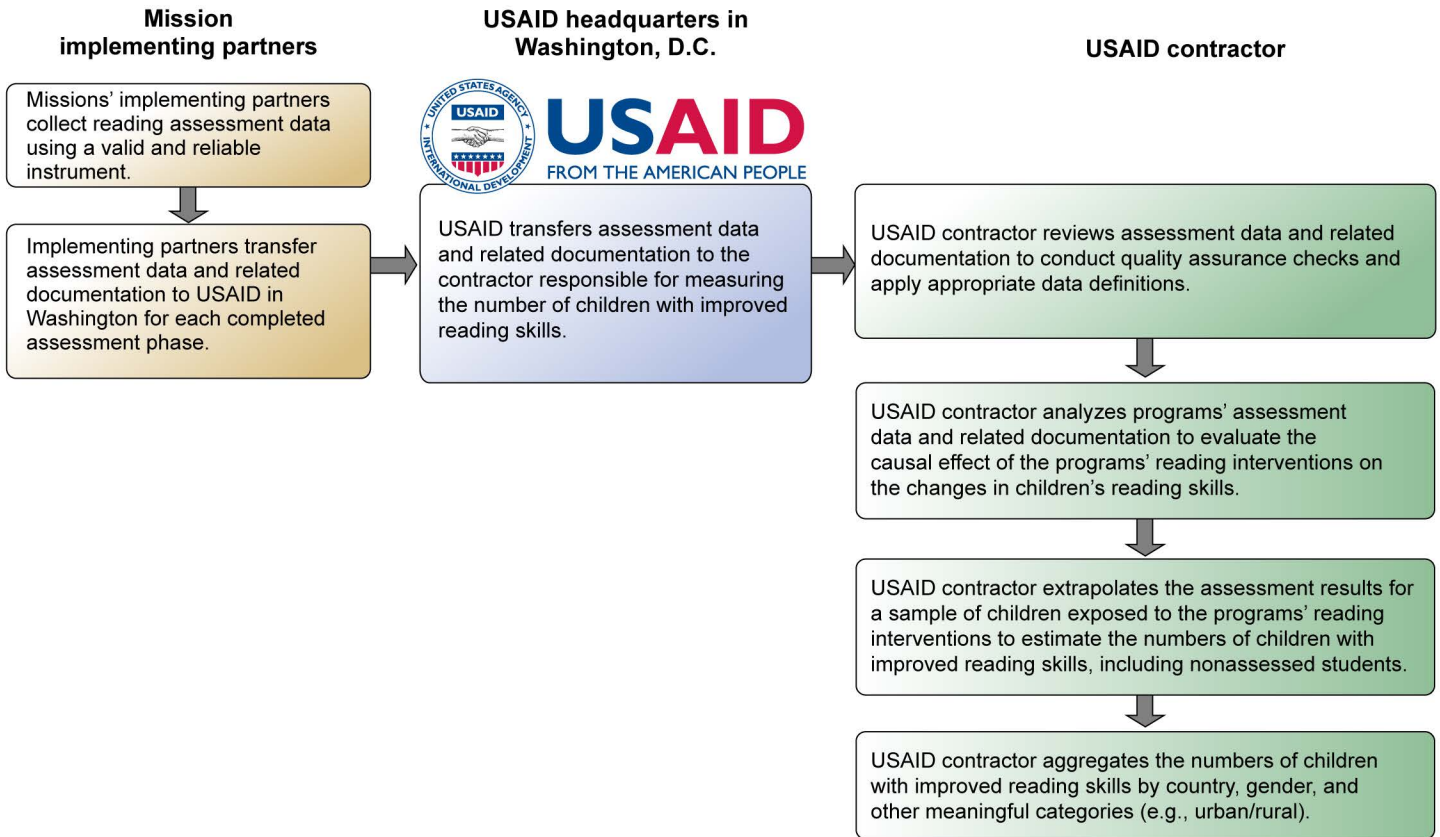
Mission implementing partners

Missions' implementing partners collect reading assessment data using a valid and reliable instrument.

Implementing partners transfer assessment data and related documentation to USAID in Washington for each completed assessment phase.

USAID headquarters in Washington, D.C.

UNITED STATES AGENCY USAID INTERNATIONAL DEVELOPMENT

USAID
FROM THE AMERICAN PEOPLE

USAID transfers assessment data and related documentation to the contractor responsible for measuring the number of children with improved reading skills.

USAID contractor

USAID contractor reviews assessment data and related documentation to conduct quality assurance checks and apply appropriate data definitions.

USAID contractor analyzes programs' assessment data and related documentation to evaluate the causal effect of the programs' reading interventions on the changes in children's reading skills.

USAID contractor extrapolates the assessment results for a sample of children exposed to the programs' reading interventions to estimate the numbers of children with improved reading skills, including nonassessed students.

USAID contractor aggregates the numbers of children with improved reading skills by country, gender, and other meaningful categories (e.g., urban/rural).